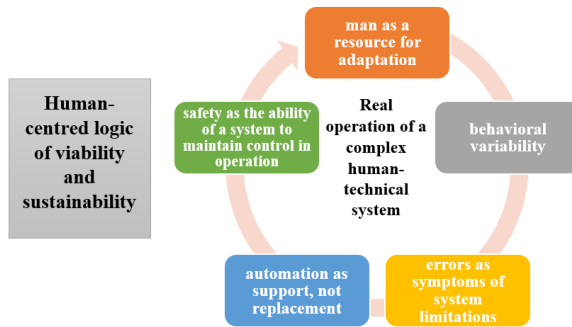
Human-centred logic of viability and sustainability

man as a resource for adaptation

Real operation of a complex human-technical system

behavioral variability

errors as symptoms of system limitations

automation as support, not replacement

safety as the ability of a system to maintain control in operation